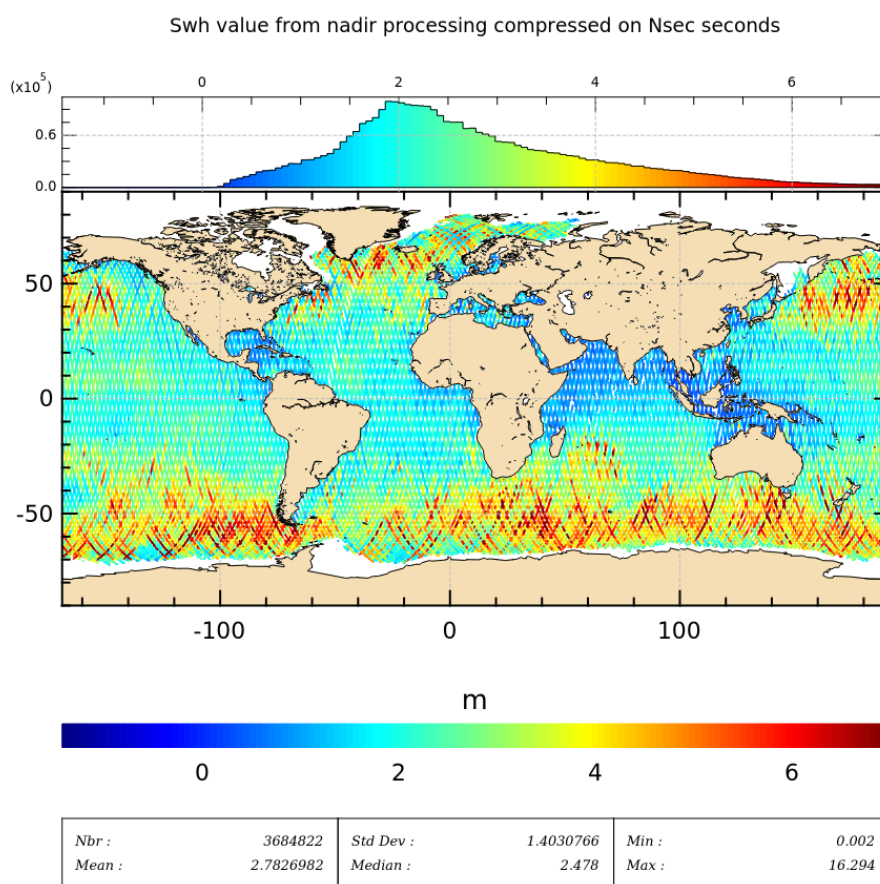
Swh value from nadir processing compressed on Nsec seconds

(x10$^5$)

0 2 4 6

0.6

0.0

50

0

-50

-100 0 100

m

0 2 4 6

| Nbr : | 3684822 | Std Dev : | 1.4030766 | Min : | 0.002 |
|---|---|---|---|---|---|
| Mean : | 2.7826982 | Median : | 2.478 | Max : | 16.294 |